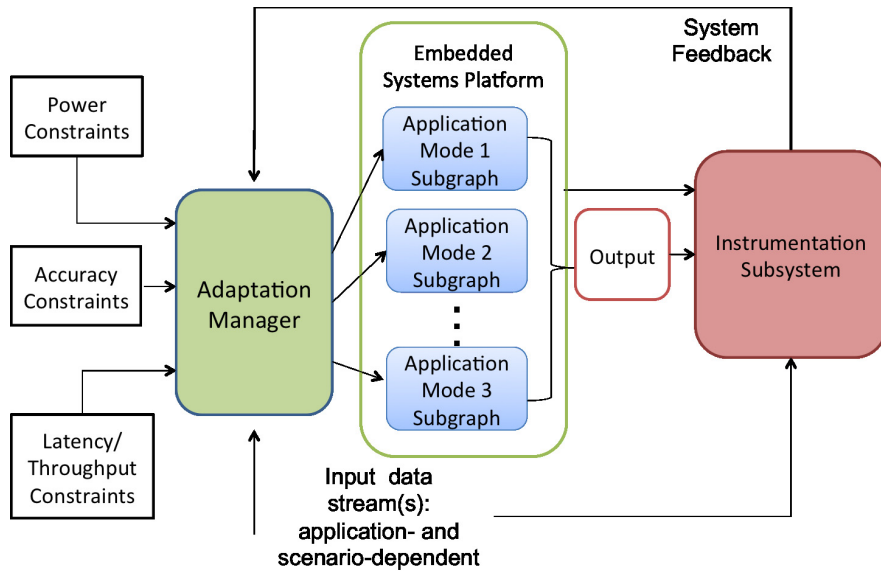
System Feedback

Power Constraints

Accuracy Constraints

Latency/ Throughput Constraints

Adaptation Manager

Embedded Systems Platform

Application Mode 1 Subgraph

Application Mode 2 Subgraph

Application Mode 3 Subgraph

Output

Instrumentation Subsystem

Input data stream(s): application- and scenario-dependent